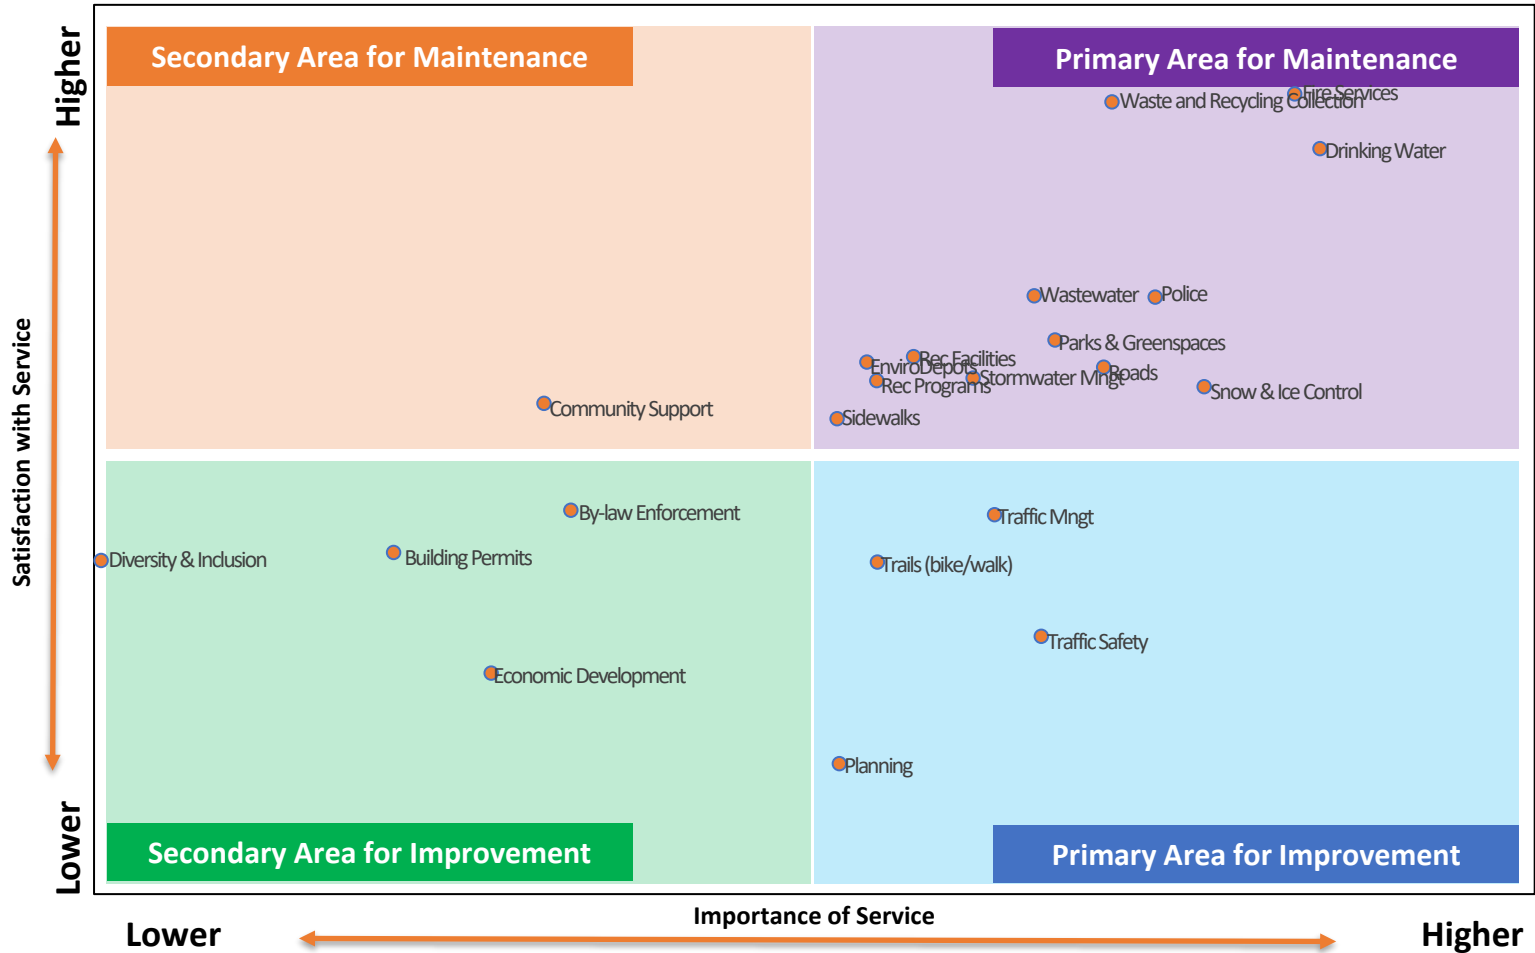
Higher

Satisfaction with Service

Lower

Secondary Area for Maintenance

Primary Area for Maintenance

Waste and Recycling Collection

Fire Services

Drinking Water

Wastewater

Police

Parks & Greenspaces

Rec Facilities

EnviroDepots

Rec Programs

Stormwater Mngt

Roads

Snow & Ice Control

Sidewalks

Community Support

By-law Enforcement

Diversity & Inclusion

Building Permits

Economic Development

Traffic Mngt

Trails (bike/walk)

Traffic Safety

Planning

Secondary Area for Improvement

Primary Area for Improvement

Importance of Service

Lower

Higher